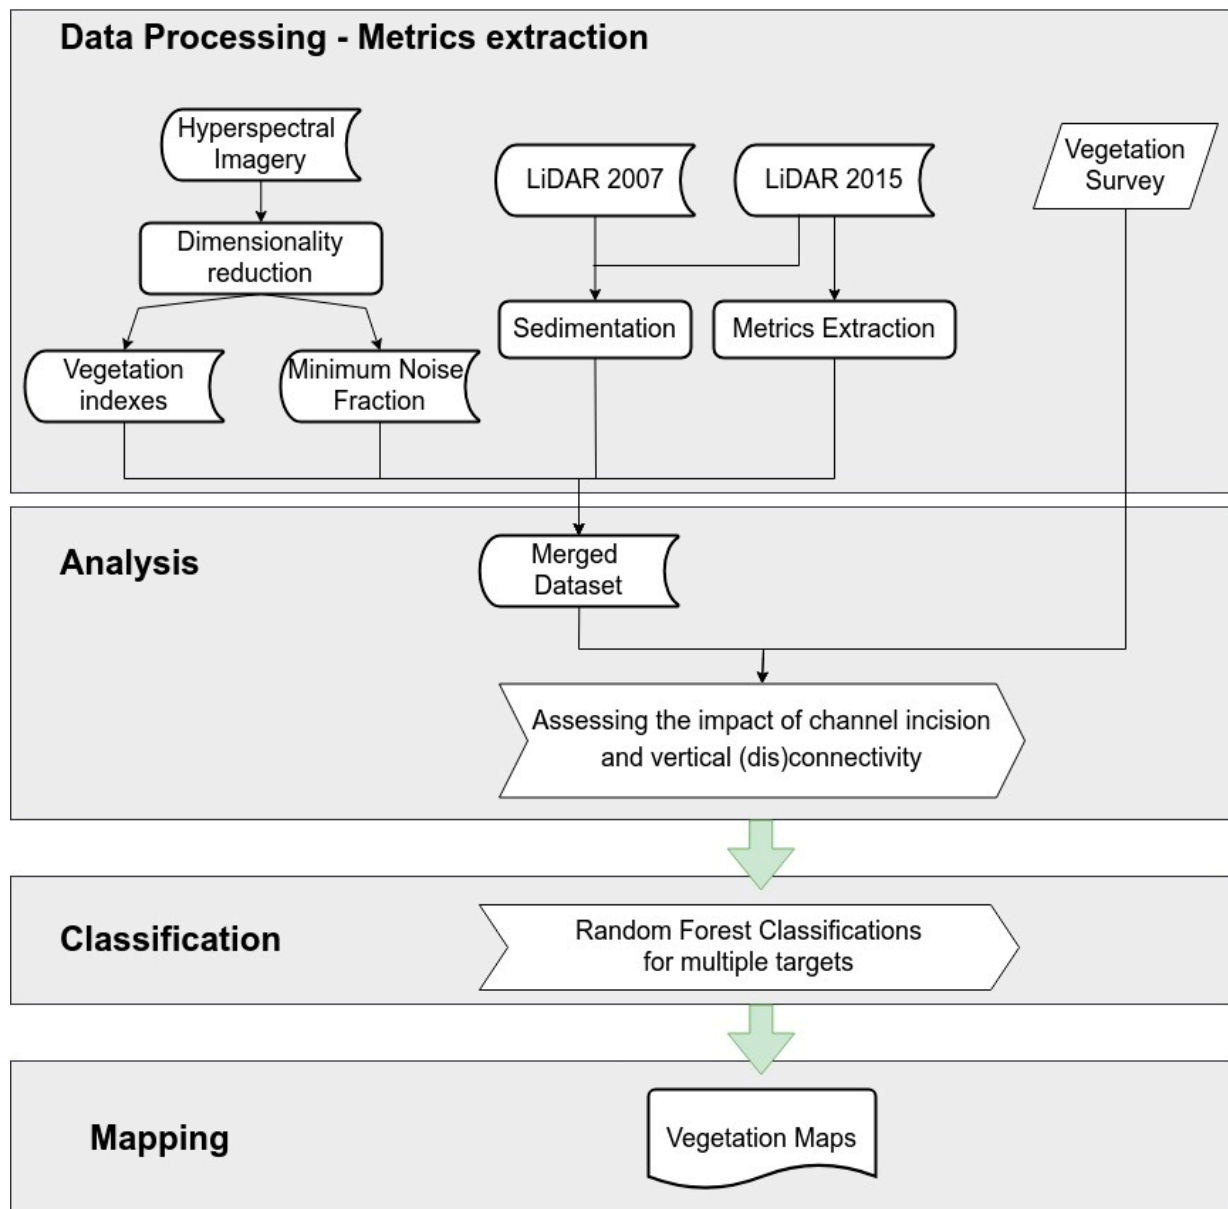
Data Processing - Metrics extraction

Hyperspectral Imagery

Dimensionality reduction

Vegetation indexes

Minimum Noise Fraction

LiDAR 2007

LiDAR 2015

Sedimentation

Metrics Extraction

Vegetation Survey

Analysis

Merged Dataset

Assessing the impact of channel incision and vertical (dis)connectivity

Classification

Random Forest Classifications for multiple targets

Mapping

Vegetation Maps